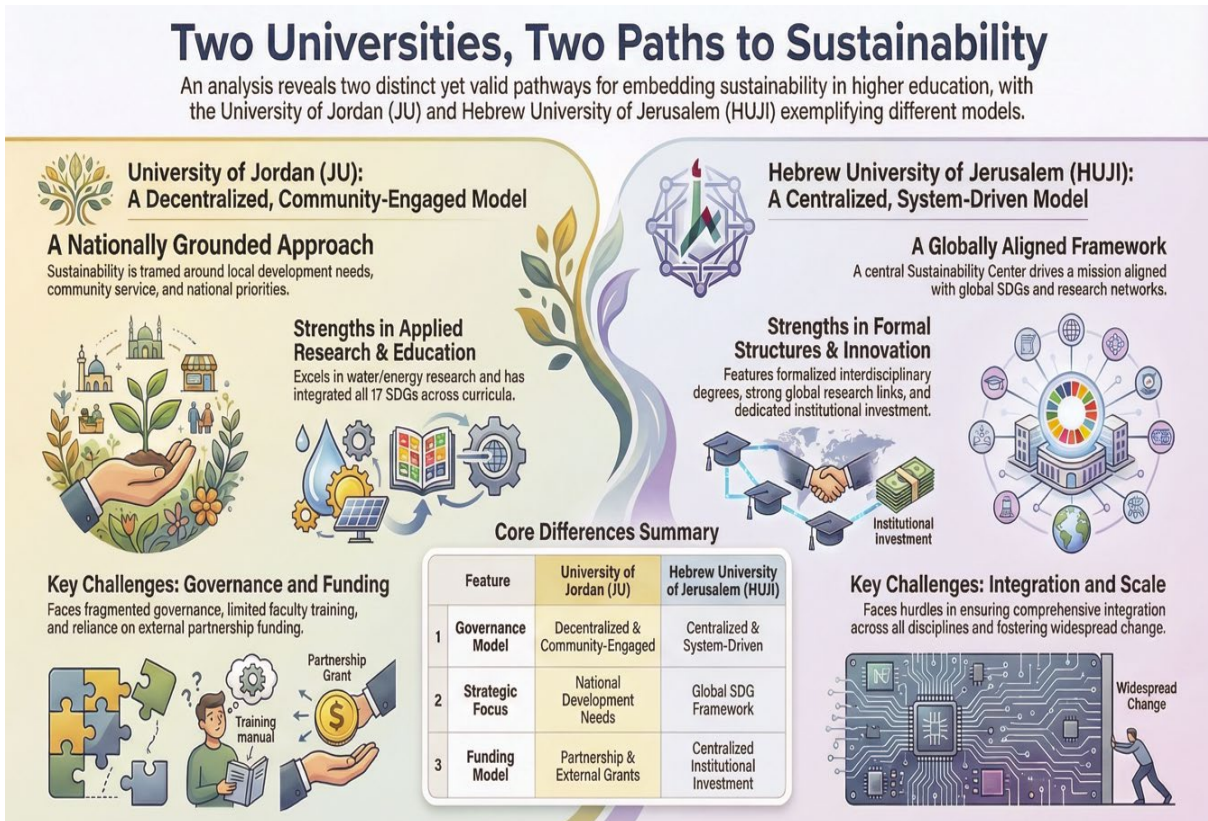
Two Universities, Two Paths to Sustainability

An analysis reveals two distinct yet valid pathways for embedding sustainability in higher education, with the University of Jordan (JU) and Hebrew University of Jerusalem (HUJI) exemplifying different models.

University of Jordan (JU): A Decentralized, Community-Engaged Model

A Nationally Grounded Approach

Sustainability is framed around local development needs, community service, and national priorities.

Strengths in Applied Research & Education

Excels in water/energy research and has integrated all 17 SDGs across curricula.

Key Challenges: Governance and Funding

Faces fragmented governance, limited faculty training, and reliance on external partnership funding.

Training manual

Partnership Grant

Hebrew University of Jerusalem (HUJI): A Centralized, System-Driven Model

A Globally Aligned Framework

A central Sustainability Center drives a mission aligned with global SDGs and research networks.

Strengths in Formal Structures & Innovation

Features formalized interdisciplinary degrees, strong global research links, and dedicated institutional investment.

Institutional investment

Core Differences Summary

| | Feature | University of Jordan (JU) | Hebrew University of Jerusalem (HUJI) |
|---|---|---|---|
| 1 | Governance Model | Decentralized & Community-Engaged | Centralized & System-Driven |
| 2 | Strategic Focus | National Development Needs | Global SDG Framework |
| 3 | Funding Model | Partnership & External Grants | Centralized Institutional Investment |

Key Challenges: Integration and Scale

Faces hurdles in ensuring comprehensive integration across all disciplines and fostering widespread change.

Widespread Change